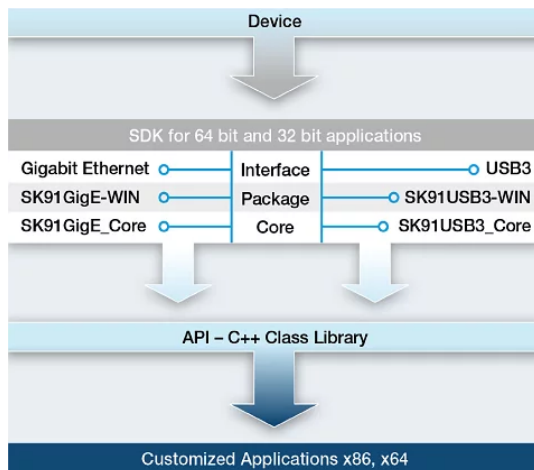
Device

SDK for 64 bit and 32 bit applications

Gigabit Ethernet
Interface
USB3

SK91GigE-WIN
Package
SK91USB3-WIN

SK91GigE_Core
Core
SK91USB3_Core

API – C++ Class Library

Customized Applications x86, x64